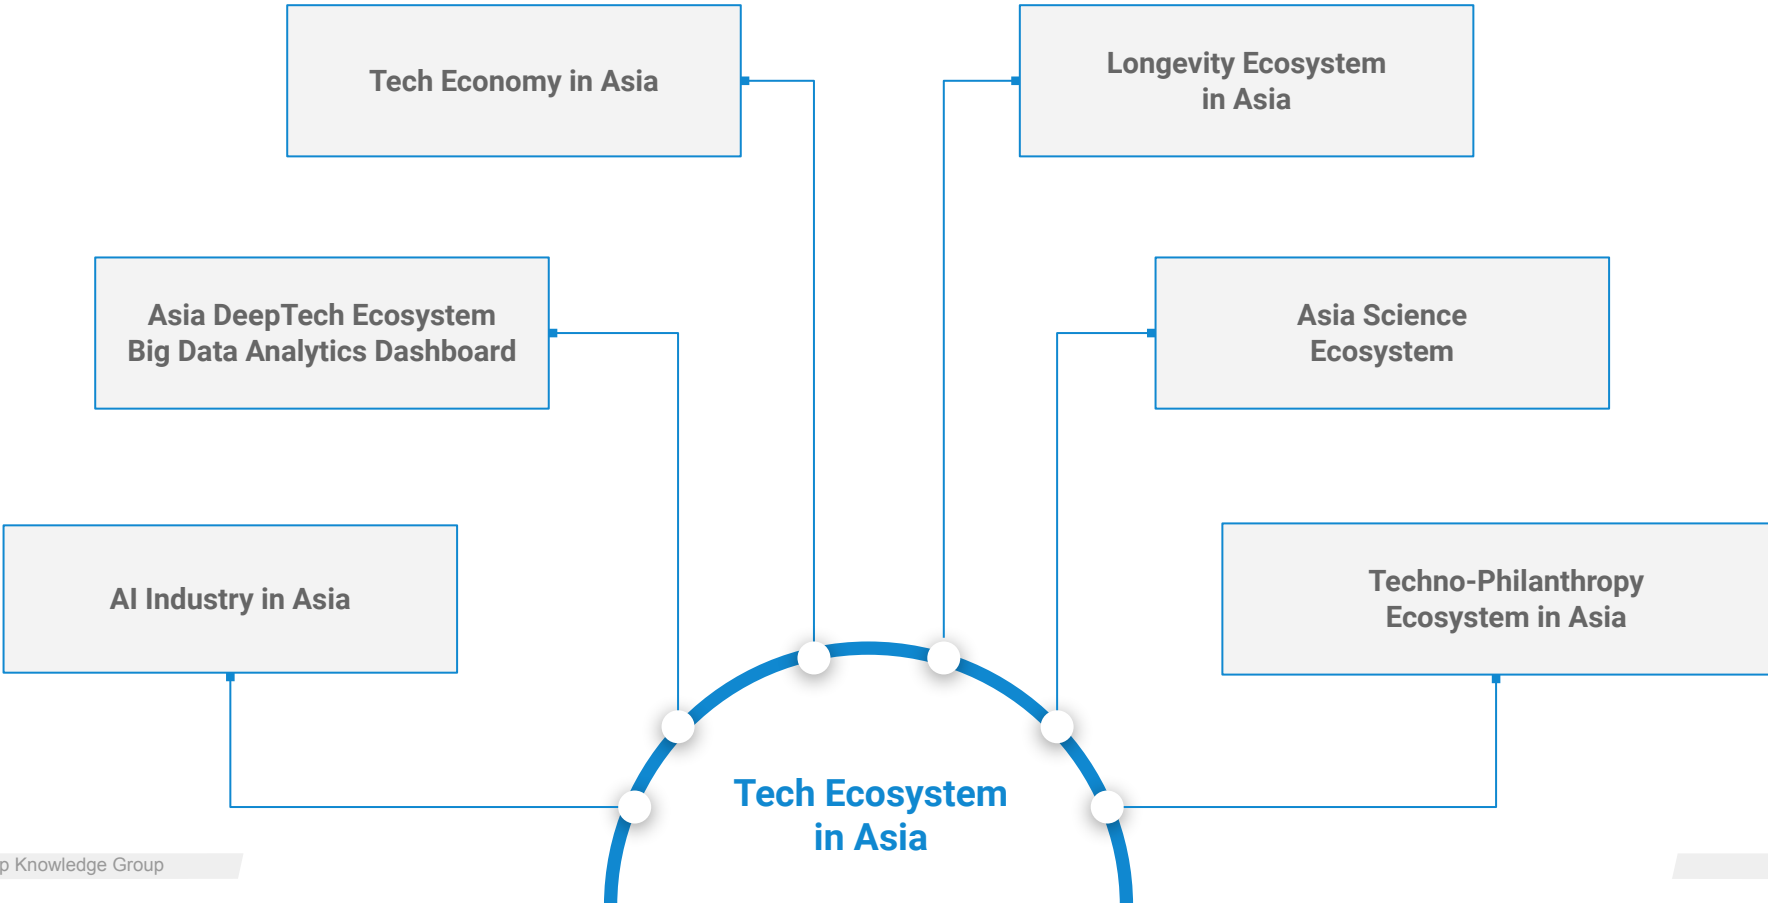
Tech Economy in Asia

Longevity Ecosystem in Asia

Asia DeepTech Ecosystem Big Data Analytics Dashboard

Asia Science Ecosystem

AI Industry in Asia

Techno-Philanthropy Ecosystem in Asia

Tech Ecosystem in Asia

p Knowledge Group